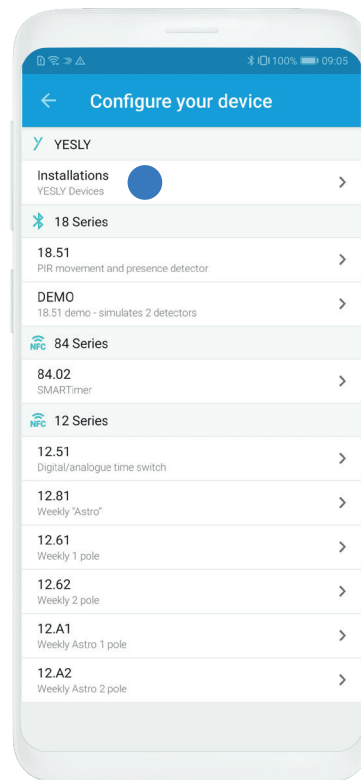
100% 09:05

Configure your device

YESLY

Installations
YESLY Devices

18 Series

18.51
PIR movement and presence detector

DEMO
18.51 demo - simulates 2 detectors

NFC 84 Series

84.02
SMARTimer

NFC 12 Series

12.51
Digital/analogue time switch

12.81
Weekly "Astro"

12.61
Weekly 1 pole

12.62
Weekly 2 pole

12.A1
Weekly Astro 1 pole

12.A2
Weekly Astro 2 pole